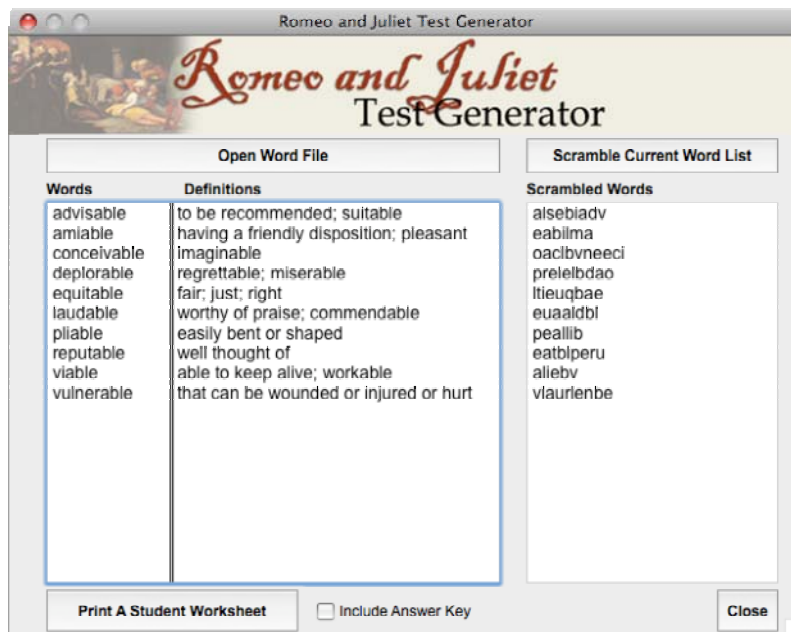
Romeo and Juliet Test Generator

Romeo and Juliet Test Generator

Open Word File

Scramble Current Word List

Words

Definitions

Scrambled Words

| Words | Definitions |
|---|---|
| advisable | to be recommended; suitable |
| amiable | having a friendly disposition; pleasant |
| conceivable | imaginable |
| deplorable | regrettable; miserable |
| equitable | fair; just; right |
| laudable | worthy of praise; commendable |
| pliable | easily bent or shaped |
| reputable | well thought of |
| viable | able to keep alive; workable |
| vulnerable | that can be wounded or injured or hurt |

alsebiadv
eabilma
oaclbvneeci
prelelbdao
ltieuqbae
euaaldbl
peallib
eatblperu
aliebv
vlaurlenbe

Print A Student Worksheet

Include Answer Key

Close